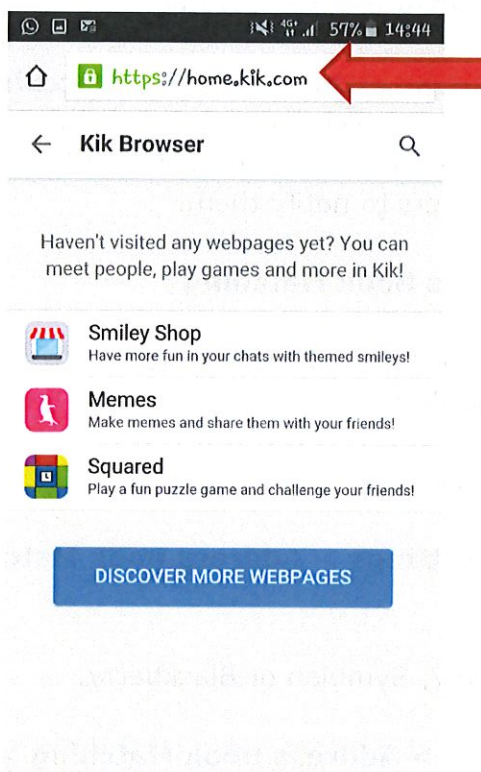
4G 57% 14:44

https://home.kik.com

Kik Browser

Haven't visited any webpages yet? You can meet people, play games and more in Kik!

Smiley Shop
Have more fun in your chats with themed smileys!

Memes
Make memes and share them with your friends!

Squared
Play a fun puzzle game and challenge your friends!

DISCOVER MORE WEBPAGES